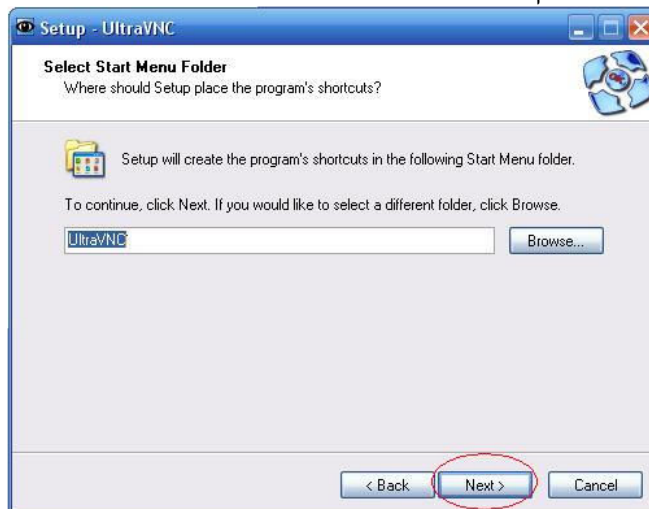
Setup - UltraVNC

Select Start Menu Folder
Where should Setup place the program's shortcuts?

Setup will create the program's shortcuts in the following Start Menu folder.

To continue, click Next. If you would like to select a different folder, click Browse.

UltraVNC

Browse...

< Back

Next >

Cancel